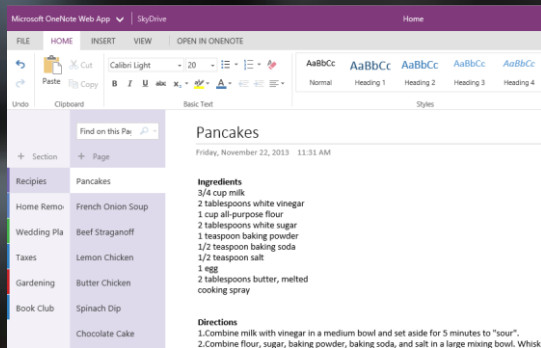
Microsoft OneNote Web App | SkyDrive

Home

FILE HOME INSERT VIEW OPEN IN ONENOTE

Cut
Paste Copy
Undo Clipboard

Calibri Light 20
B I U
Basic Text

AaBbCc Normal
AaBbCc Heading 1
AaBbCc Heading 2
AaBbCc Heading 3
AaBbCc Heading 4
Styles

Find on this Pa

+ Section
+ Page

Recipies
Home Remo
Wedding Pla
Taxes
Gardening
Book Club

Pancakes
French Onion Soup
Beef Straganoff
Lemon Chicken
Butter Chicken
Spinach Dip
Chocolate Cake

Pancakes

Friday, November 22, 2013 11:31 AM

Ingredients
3/4 cup milk
2 tablespoons white vinegar
1 cup all-purpose flour
2 tablespoons white sugar
1 teaspoon baking powder
1/2 teaspoon baking soda
1/2 teaspoon salt
1 egg
2 tablespoons butter, melted
cooking spray

Directions
1.Combine milk with vinegar in a medium bowl and set aside for 5 minutes to "sour".
2.Combine flour, sugar, baking powder, baking soda, and salt in a large mixing bowl. Whisk